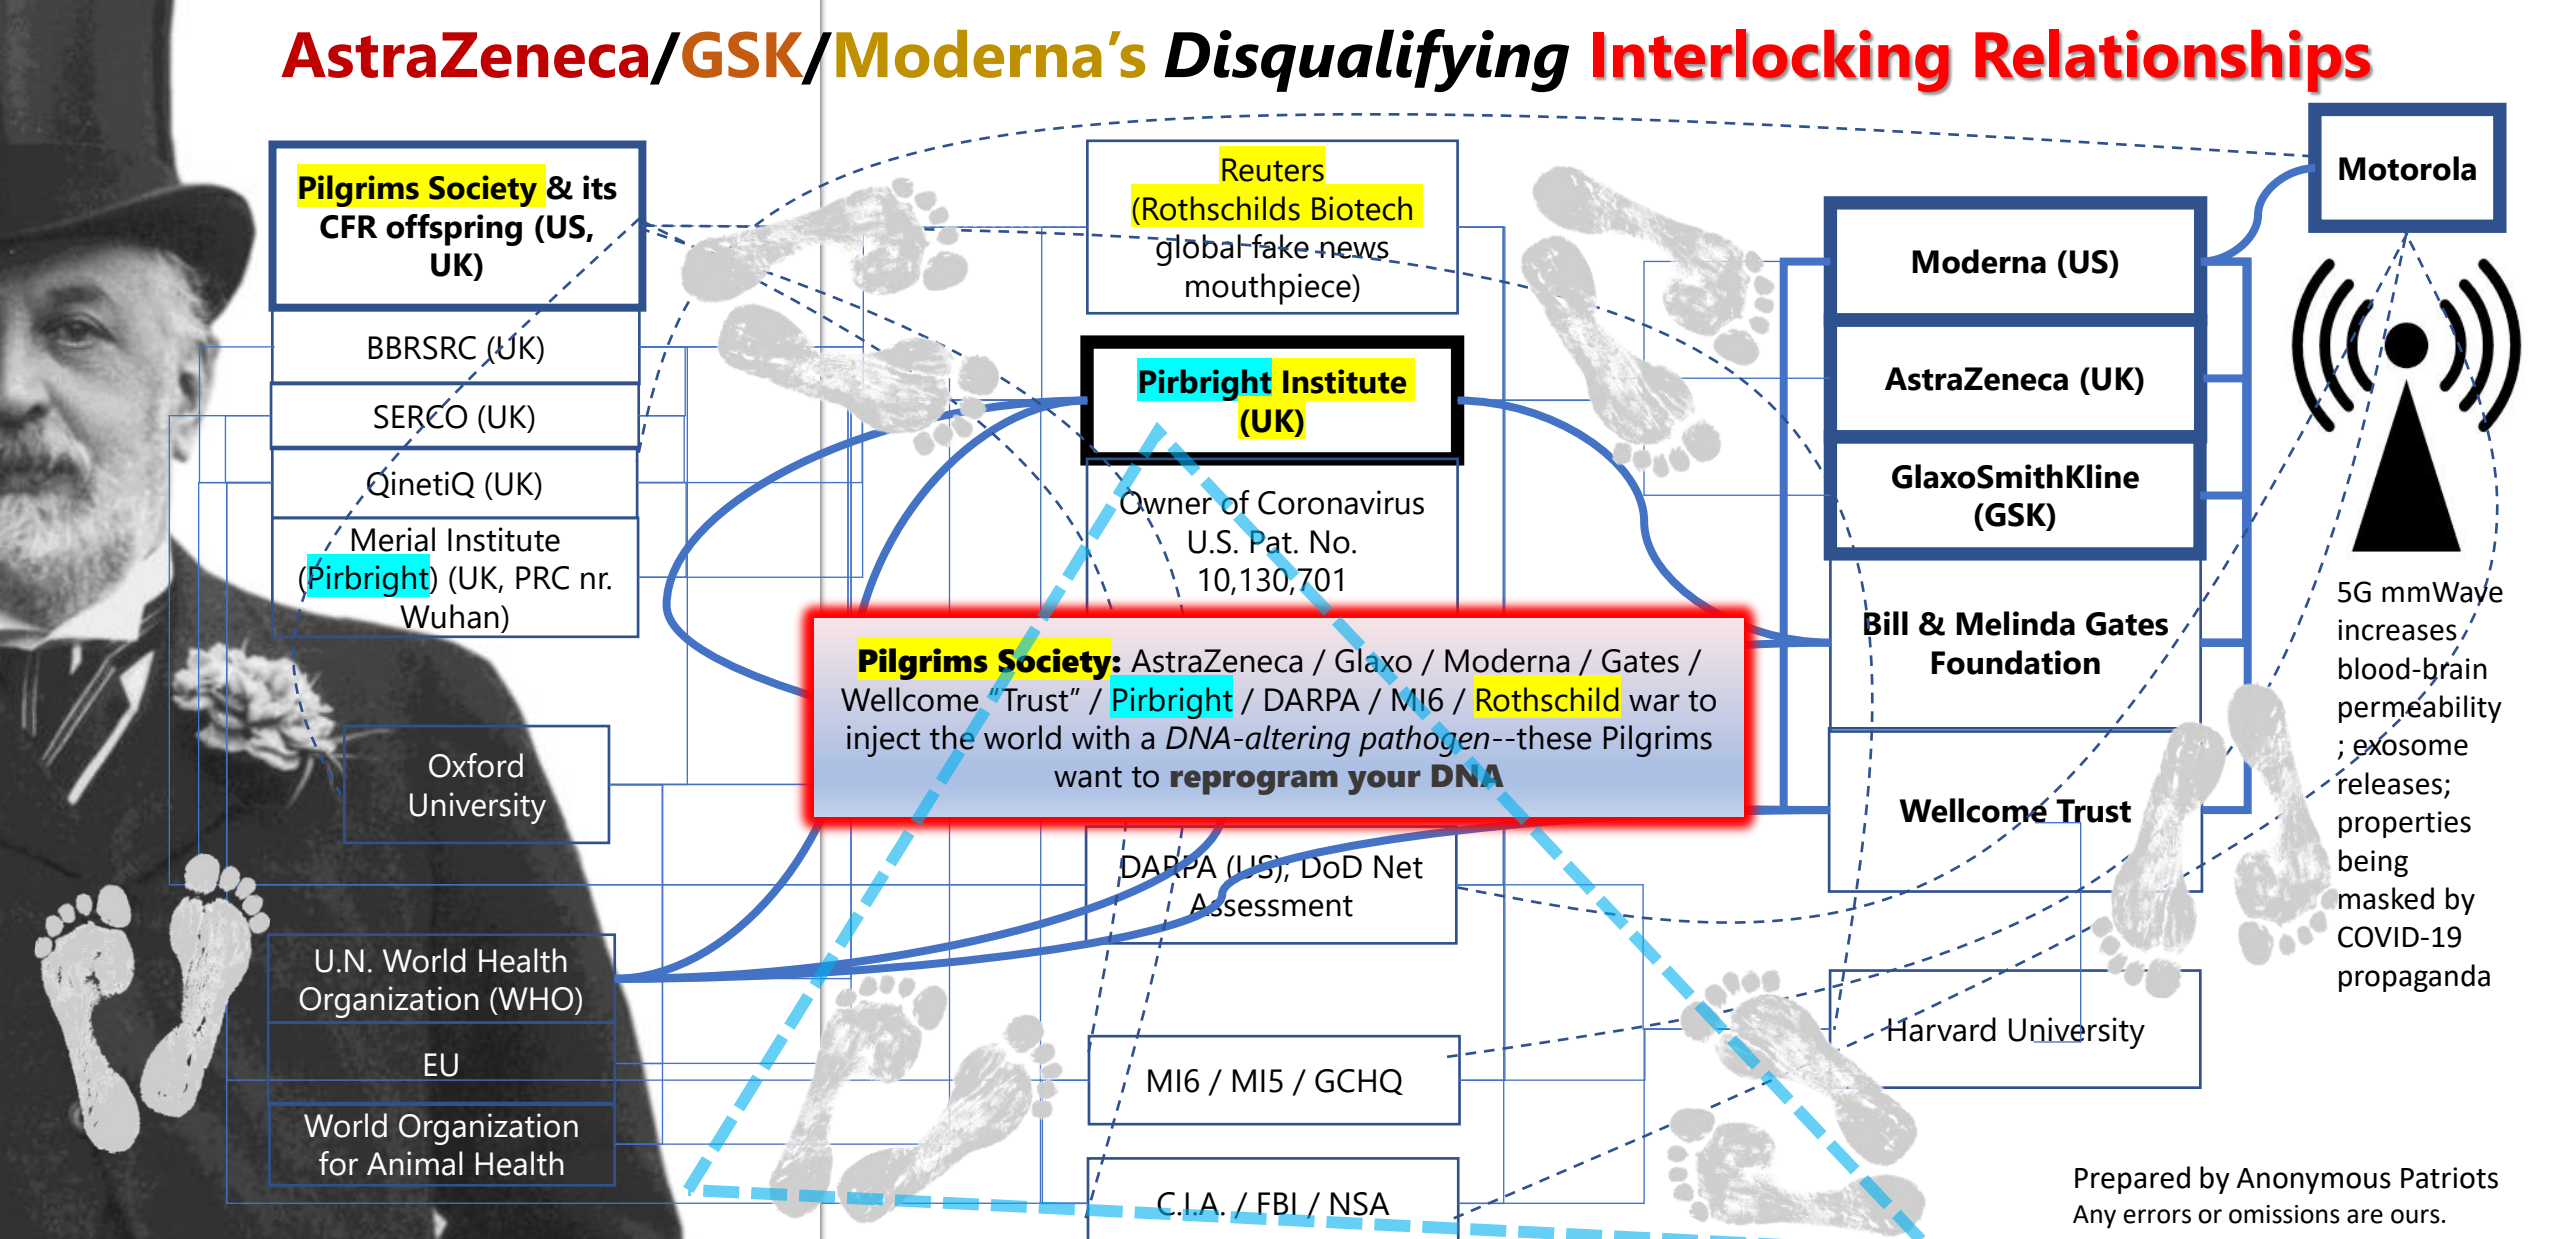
AstraZeneca/GSK/Moderna's Disqualifying Interlocking Relationships

Pilgrims Society & its CFR offspring (US, UK)

BBRSRC (UK)

SERCO (UK)

QinetiQ (UK)

Merial Institute (Pirbright) (UK, PRC nr. Wuhan)

Oxford University

U.N. World Health Organization (WHO)

EU

World Organization for Animal Health

Reuters (Rothschilds Biotech global fake news mouthpiece)

Pirbright Institute (UK)

Owner of Coronavirus U.S. Pat. No. 10,130,701

Pilgrims Society: AstraZeneca / Glaxo / Moderna / Gates / Wellcome "Trust" / Pirbright / DARPA / MI6 / Rothschild war to inject the world with a DNA-altering pathogen--these Pilgrims want to reprogram your DNA

DARPA (US), DoD Net Assessment

MI6 / MI5 / GCHQ

C.I.A. / FBI / NSA

Motorola

Moderna (US)

AstraZeneca (UK)

GlaxoSmithKline (GSK)

Bill & Melinda Gates Foundation

Wellcome Trust

Harvard University

5G mmWave increases blood-brain permeability; exosome releases; properties being masked by COVID-19 propaganda

Prepared by Anonymous Patriots
Any errors or omissions are ours.